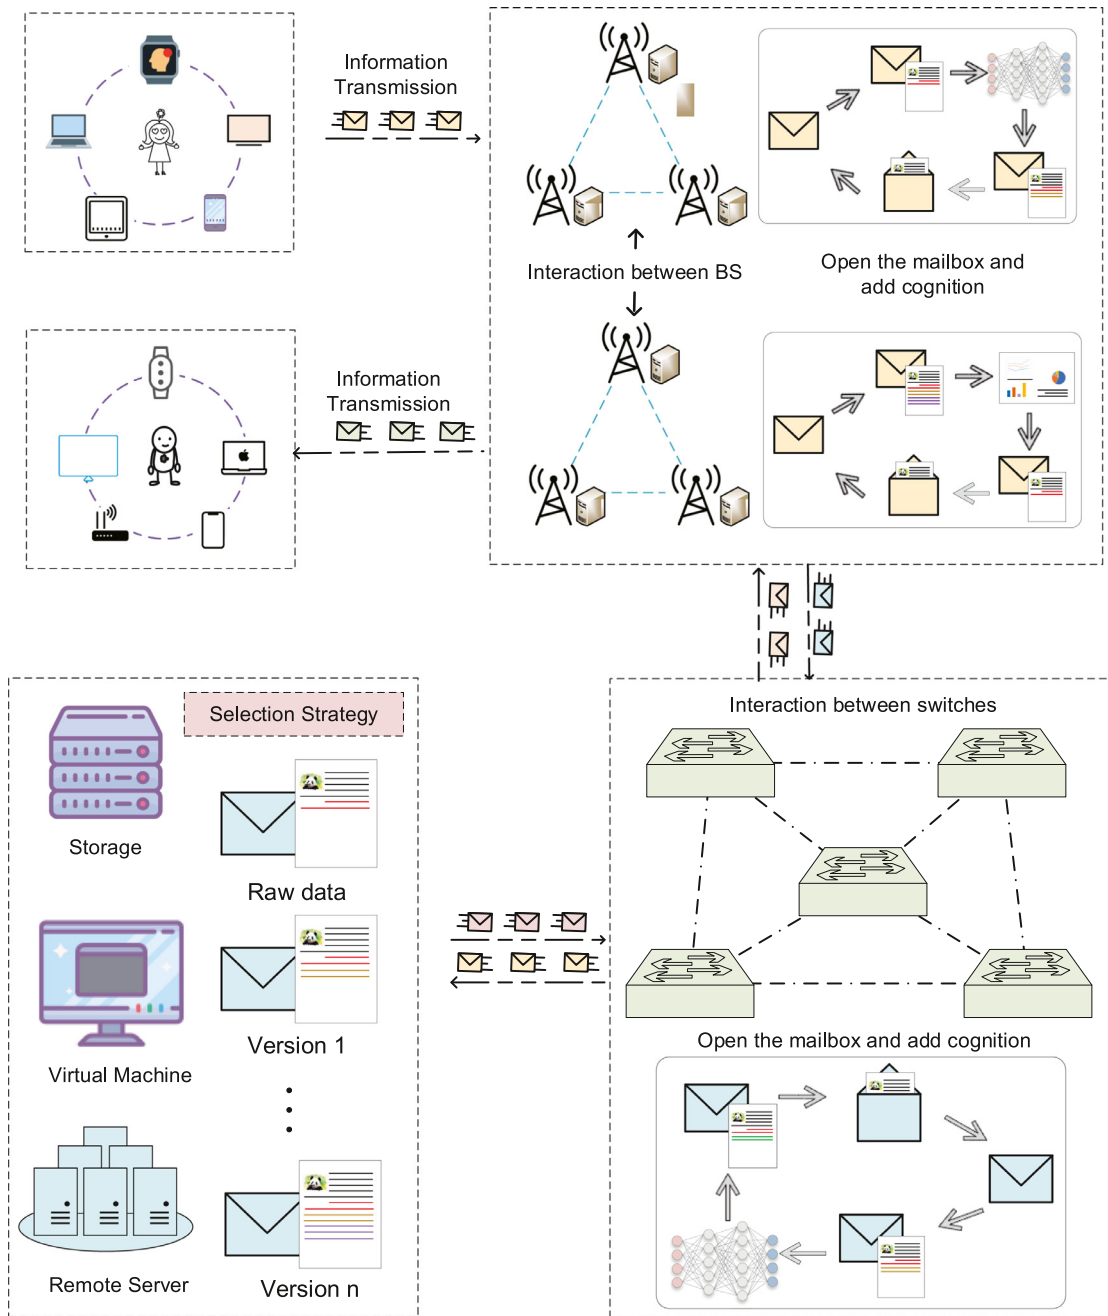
Information Transmission

Interaction between BS

Open the mailbox and add cognition

Information Transmission

Selection Strategy

Storage

Raw data

Virtual Machine

Version 1

Remote Server

Version n

Interaction between switches

Open the mailbox and add cognition